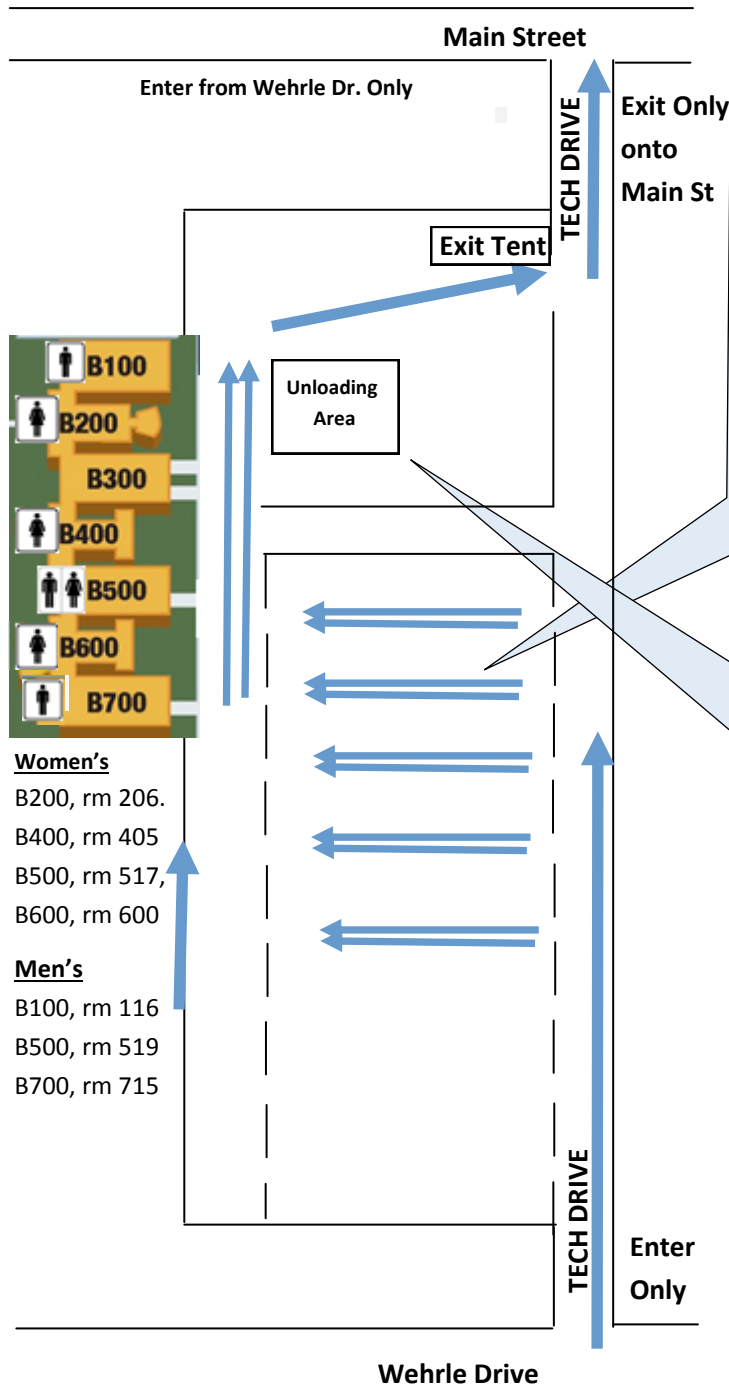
Main Street

Enter from Wehrle Dr. Only

TECH DRIVE

Exit Only onto Main St

Exit Tent

B100
B200
B300
B400
B500
B600
B700

Unloading Area

Women's
B200, rm 206.
B400, rm 405
B500, rm 517,
B600, rm 600

Men's
B100, rm 116
B500, rm 519
B700, rm 715

TECH DRIVE

Enter Only

Wehrle Drive